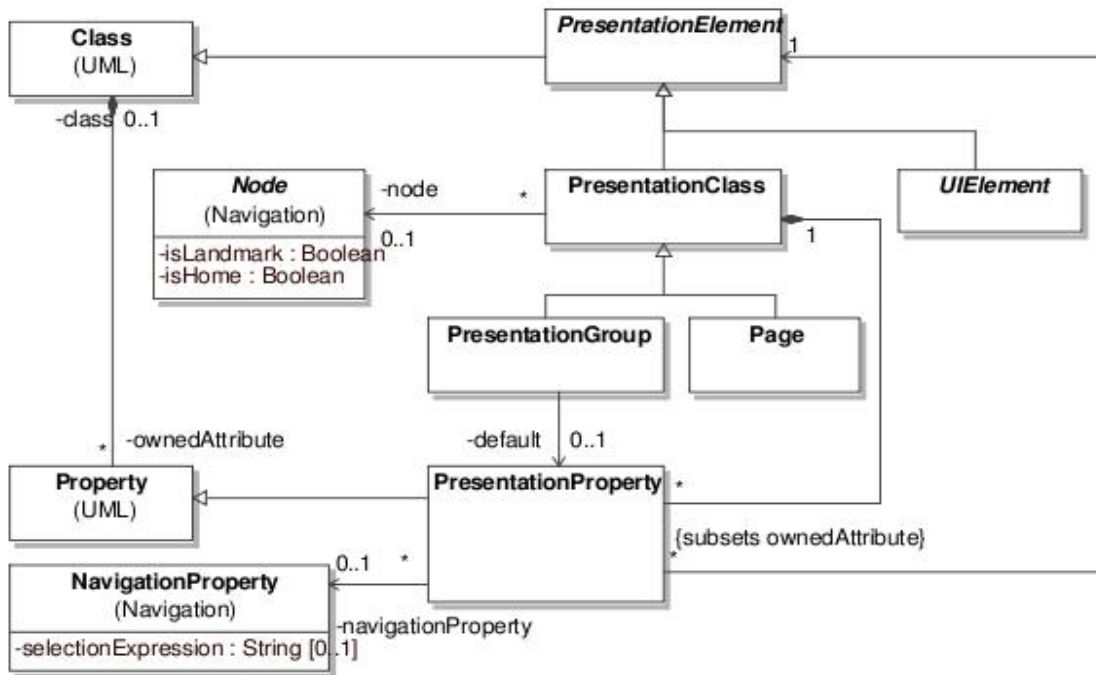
Class
(UML)

PresentationElement

1

-class 0..1

Node
(Navigation)

-isLandmark : Boolean
-isHome : Boolean

-node

*

PresentationClass

UIElement

0..1

1

PresentationGroup

Page

* -ownedAttribute

-default 0..1

Property
(UML)

PresentationProperty

*

{subsets ownedAttribute}

0..1 *

*

NavigationProperty
(Navigation)

-selectionExpression : String [0..1]

-navigationProperty